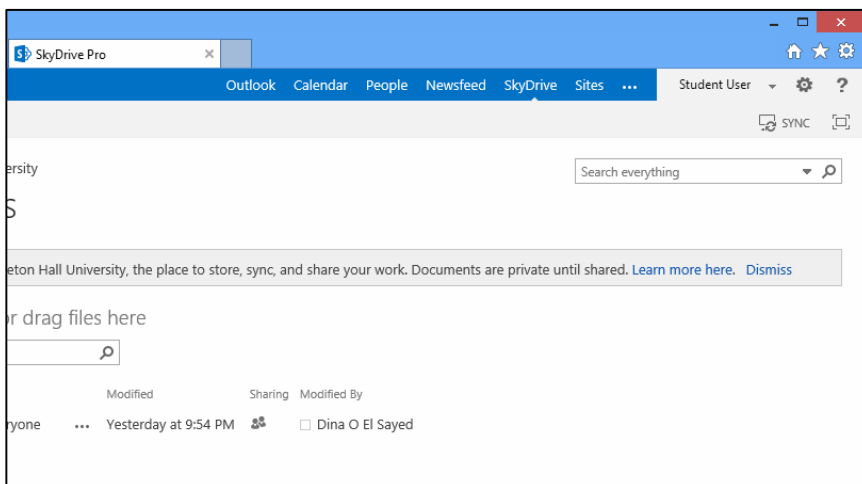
SkyDrive Pro ×

Outlook Calendar People Newsfeed SkyDrive Sites ···

Student User

SYNC

ersity

S

Search everything

eton Hall University, the place to store, sync, and share your work. Documents are private until shared. Learn more here. Dismiss

r drag files here

Modified Sharing Modified By

ryone ··· Yesterday at 9:54 PM Dina O El Sayed